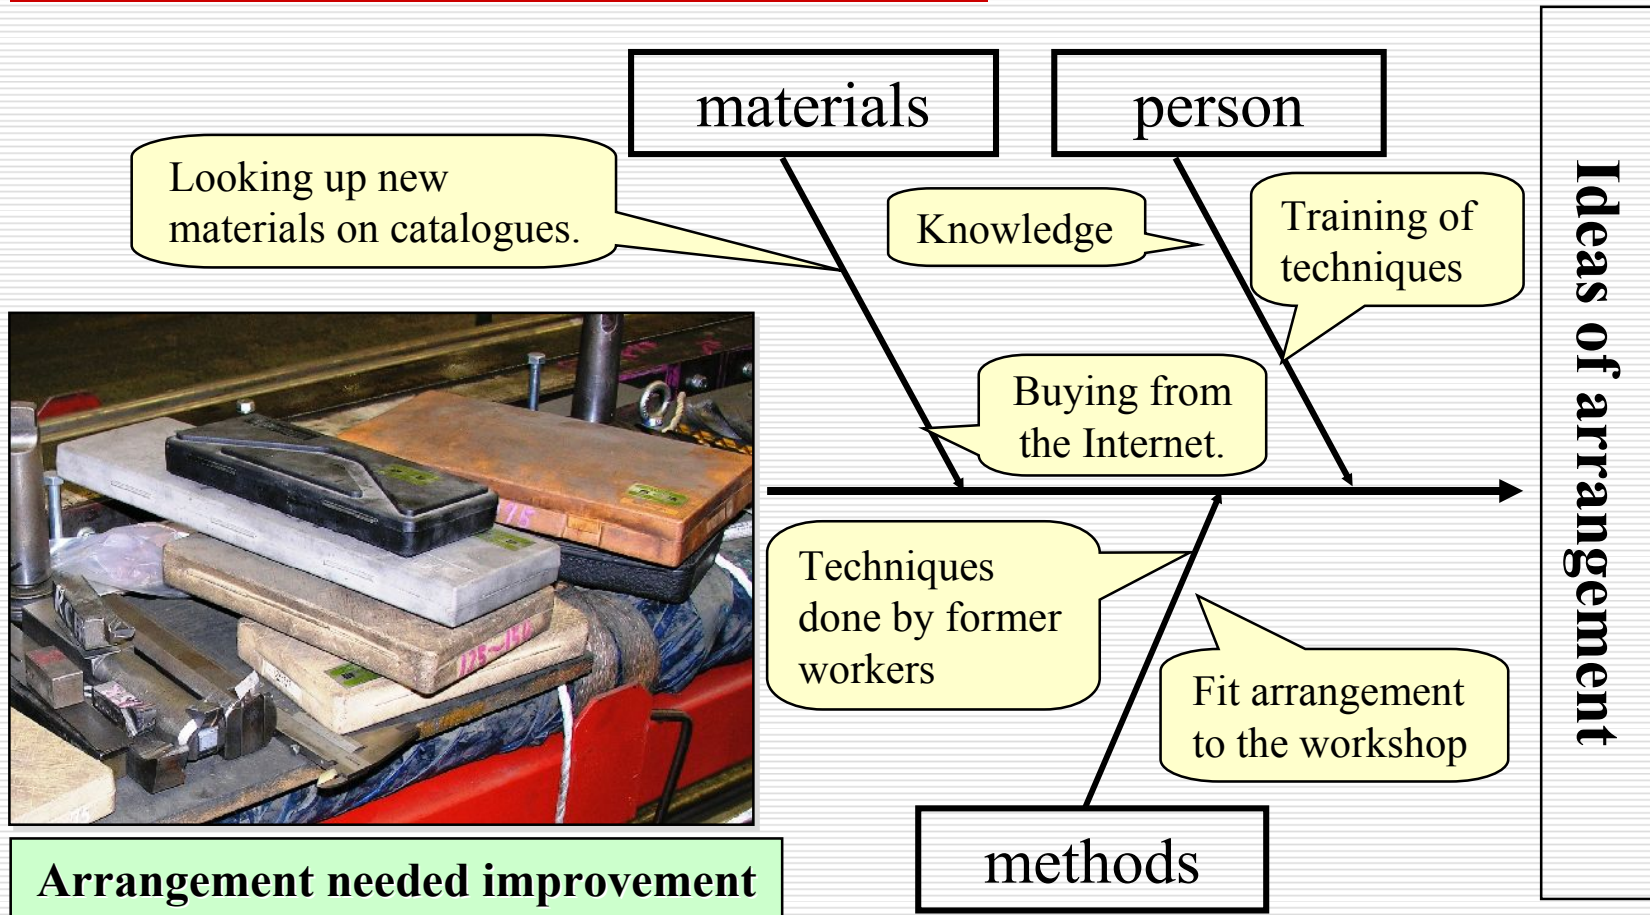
materials

person

Looking up new materials on catalogues.

Knowledge

Training of techniques

Buying from the Internet.

Techniques done by former workers

Fit arrangement to the workshop

methods

Ideas of arrangement

175

175~150

Arrangement needed improvement